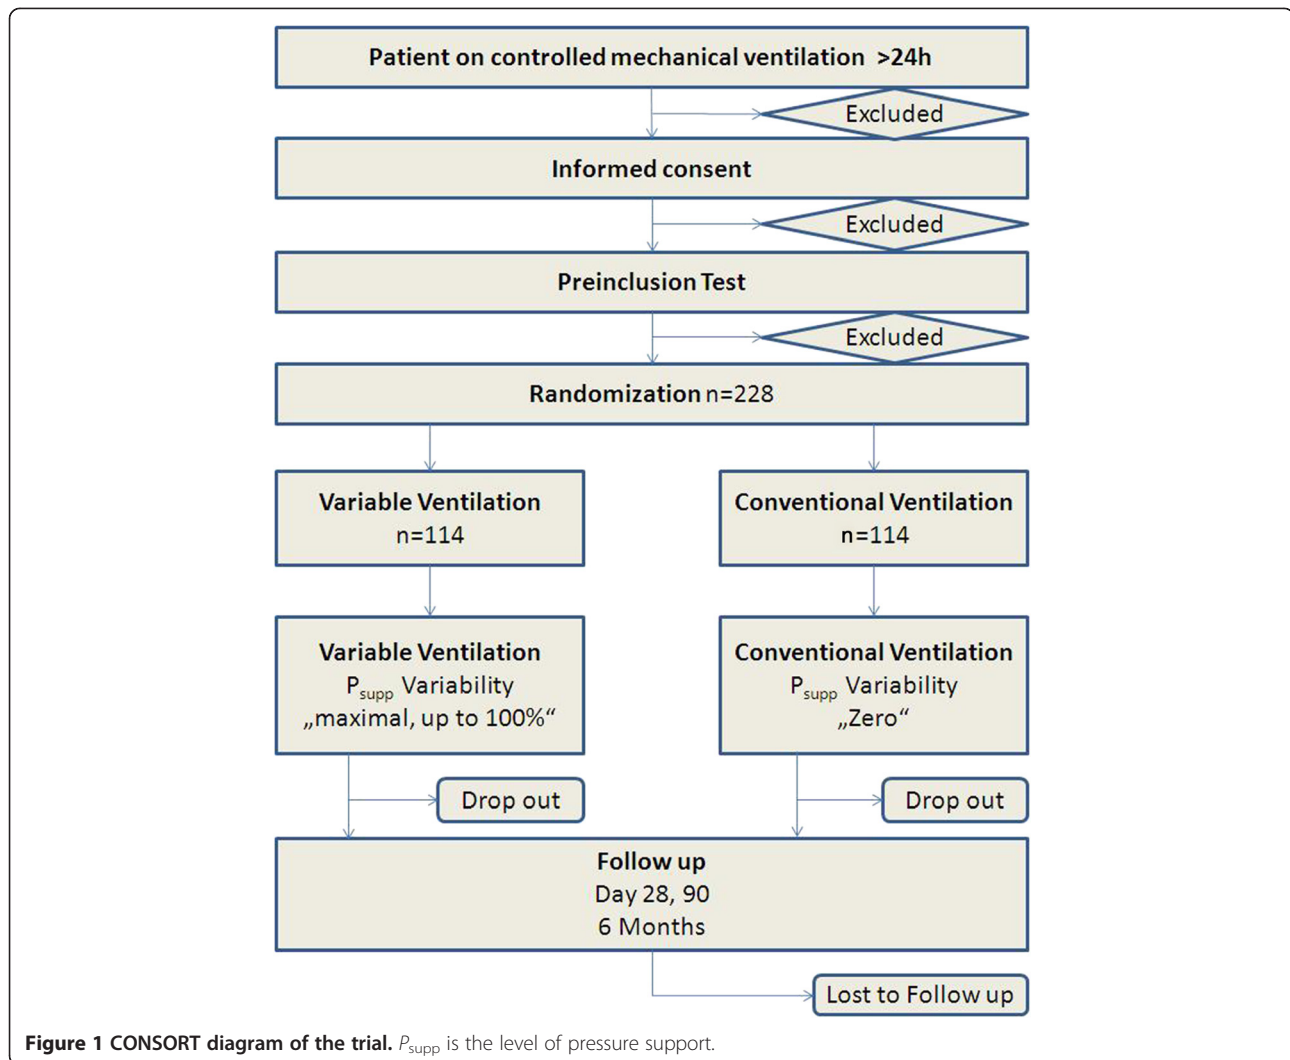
Patient on controlled mechanical ventilation >24h

Excluded

Informed consent

Excluded

Preinclusion Test

Excluded

Randomization n=228

Variable Ventilation
n=114

Conventional Ventilation
n=114

Variable Ventilation
$P_{supp}$ Variability
„maximal, up to 100%“

Conventional Ventilation
$P_{supp}$ Variability
„Zero“

Drop out

Drop out

Follow up
Day 28, 90
6 Months

Lost to Follow up

Figure 1 CONSORT diagram of the trial. $P_{supp}$ is the level of pressure support.